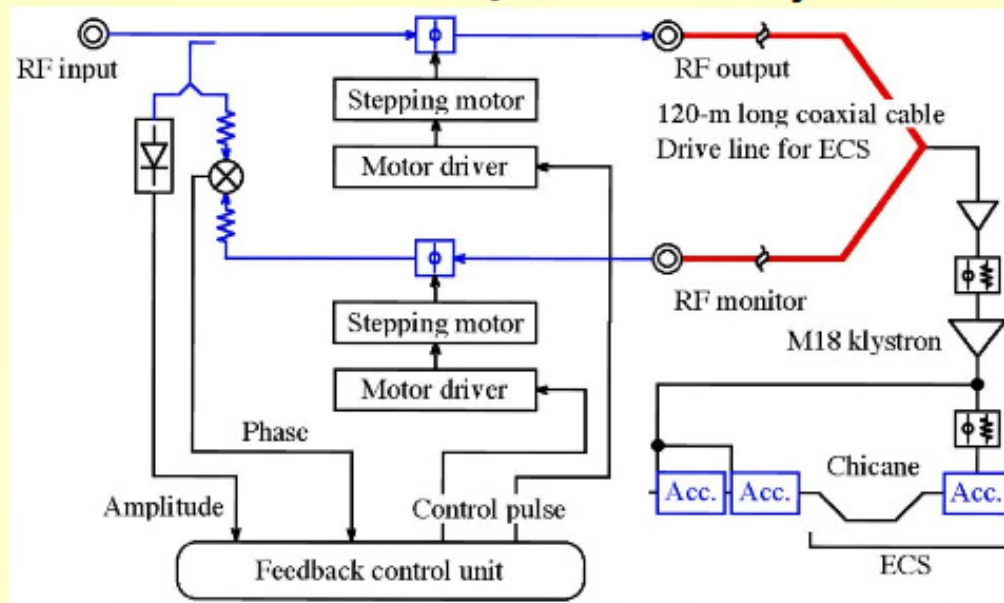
RF input

Stepping motor

Motor driver

RF output

120-m long coaxial cable
Drive line for ECS

RF monitor

Stepping motor

Motor driver

M18 klystron

Phase

Amplitude

Control pulse

Chicane

Acc.

Acc.

Acc.

ECS

Feedback control unit